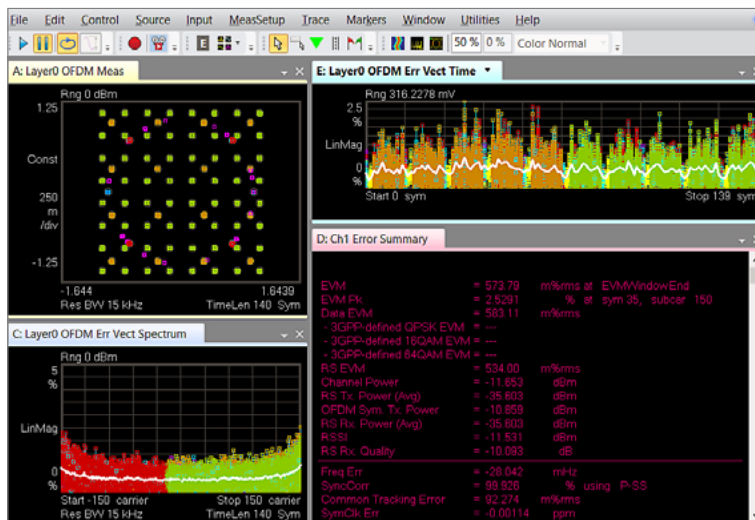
File Edit Control Source Input MeasSetup Trace Markers Window Utilities Help

50 % 0 % Color Normal

A: Layer0 OFDM Meas

Rng 0 dBm
1.25

Const

250
m
/div

-1.25

-1.644 1.6439
Res BW 15 kHz TimeLen 140 Sym

E: Layer0 OFDM Err Vect Time

Rng 316.2278 mV
2.5
%

LinMag

0
%
Start 0 sym Stop 139 sym

D: Ch1 Error Summary

| | | | |
|---|---|---|---|
| EVM | = 573.79 | m%rms at | EVMWindowEnd |
| EVM Pk | = 2.5291 | % at | sym 35, subcar 150 |
| Data EVM | = 583.11 | m%rms | |
| - 3GPP-defined QPSK EVM | = --- | | |
| - 3GPP-defined 16QAM EVM | = --- | | |
| - 3GPP-defined 64QAM EVM | = --- | | |
| RS EVM | = 534.00 | m%rms | |
| Channel Power | = -11.653 | dBm | |
| RS Tx. Power (Avg) | = -35.603 | dBm | |
| OFDM Sym. Tx. Power | = -10.859 | dBm | |
| RS Rx. Power (Avg) | = -35.603 | dBm | |
| RSSI | = -11.531 | dBm | |
| RS Rx. Quality | = -10.093 | dB | |
| Freq Err | = -28.042 | mHz | |
| SyncCorr | = 99.926 | % using | P-SS |
| Common Tracking Error | = 92.274 | m%rms | |
| SymClk Err | = -0.00114 | ppm | |

C: Layer0 OFDM Err Vect Spectrum

Rng 0 dBm
5
%

LinMag

0
%
Start -150 carrier Stop 150 carrier
Res BW 15 kHz TimeLen 140 Sym